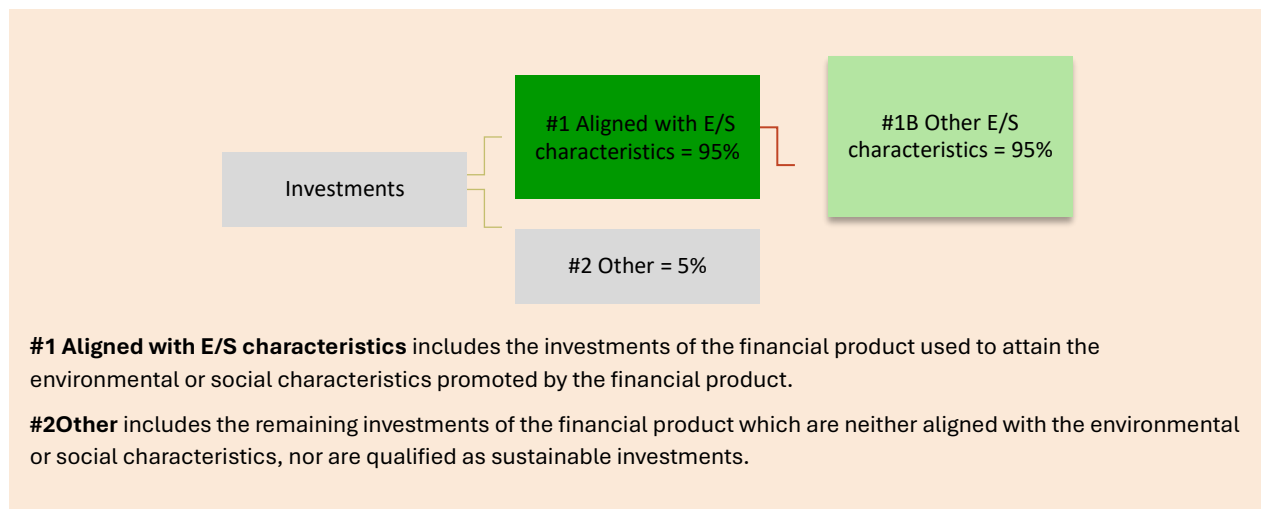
Investments

#1 Aligned with E/S characteristics = 95%

#1B Other E/S characteristics = 95%

#2 Other = 5%

**#1 Aligned with E/S characteristics** includes the investments of the financial product used to attain the environmental or social characteristics promoted by the financial product.

**#2Other** includes the remaining investments of the financial product which are neither aligned with the environmental or social characteristics, nor are qualified as sustainable investments.